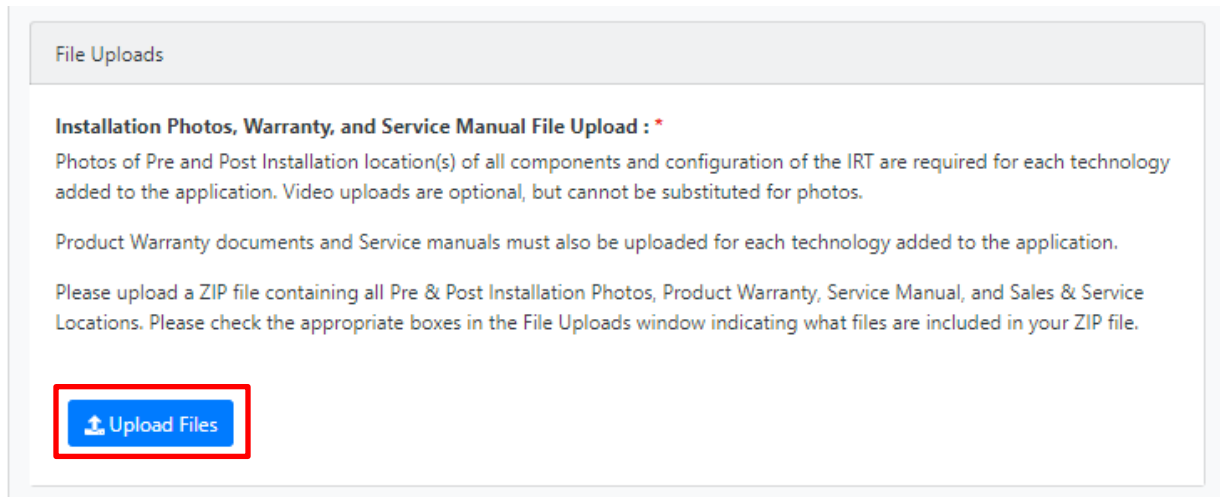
File Uploads

Installation Photos, Warranty, and Service Manual File Upload : *

Photos of Pre and Post Installation location(s) of all components and configuration of the IRT are required for each technology added to the application. Video uploads are optional, but cannot be substituted for photos.

Product Warranty documents and Service manuals must also be uploaded for each technology added to the application.

Please upload a ZIP file containing all Pre & Post Installation Photos, Product Warranty, Service Manual, and Sales & Service Locations. Please check the appropriate boxes in the File Uploads window indicating what files are included in your ZIP file.

Upload Files